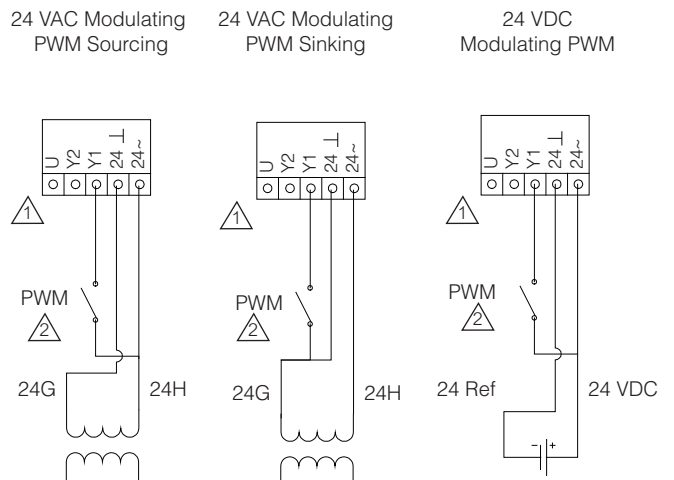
24 VAC Modulating PWM Sourcing

U Y2 Y1 24 ⊥ 24~

1

PWM

2

24G

24H

24 VAC Modulating PWM Sinking

U Y2 Y1 24 ⊥ 24~

1

PWM

2

24G

24H

24 VDC Modulating PWM

U Y2 Y1 24 ⊥ 24~

1

PWM

2

24 Ref

24 VDC

–

+